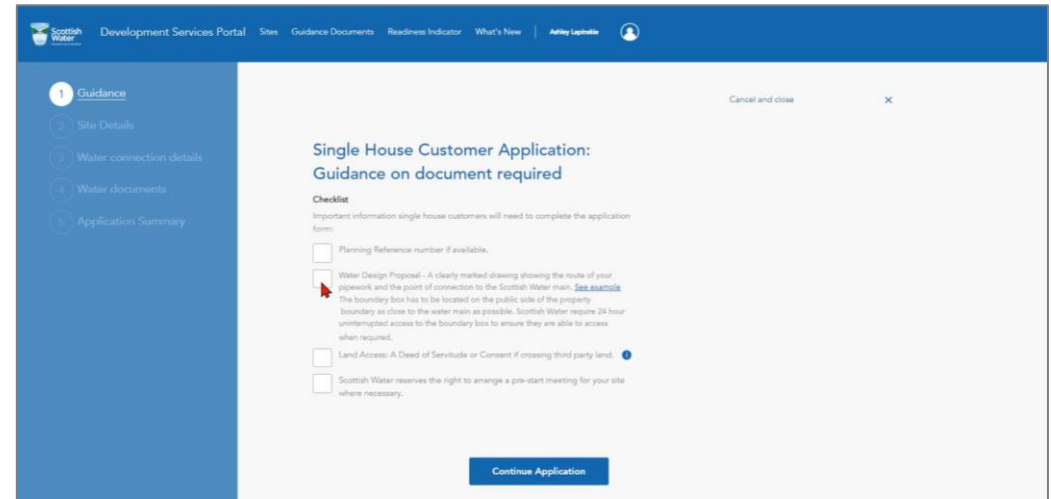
Scottish Water

Development Services Portal Sites Guidance Documents Readiness Indicator What's New Ashley Lapinskie

1 Guidance
2 Site Details
3 Water connection details
4 Water documents
5 Application Summary

Cancel and close ×

Single House Customer Application: Guidance on document required

Checklist

Important information single house customers will need to complete the application form:

Planning Reference number if available.

Water Design Proposal - A clearly marked drawing showing the route of your pipework and the point of connection to the Scottish Water main. See example The boundary box has to be located on the public side of the property boundary as close to the water main as possible. Scottish Water require 24 hour uninterrupted access to the boundary box to ensure they are able to access when required.

Land Access: A Deed of Servitude or Consent if crossing third party land.

Scottish Water reserves the right to arrange a pre-start meeting for your site where necessary.

Continue Application